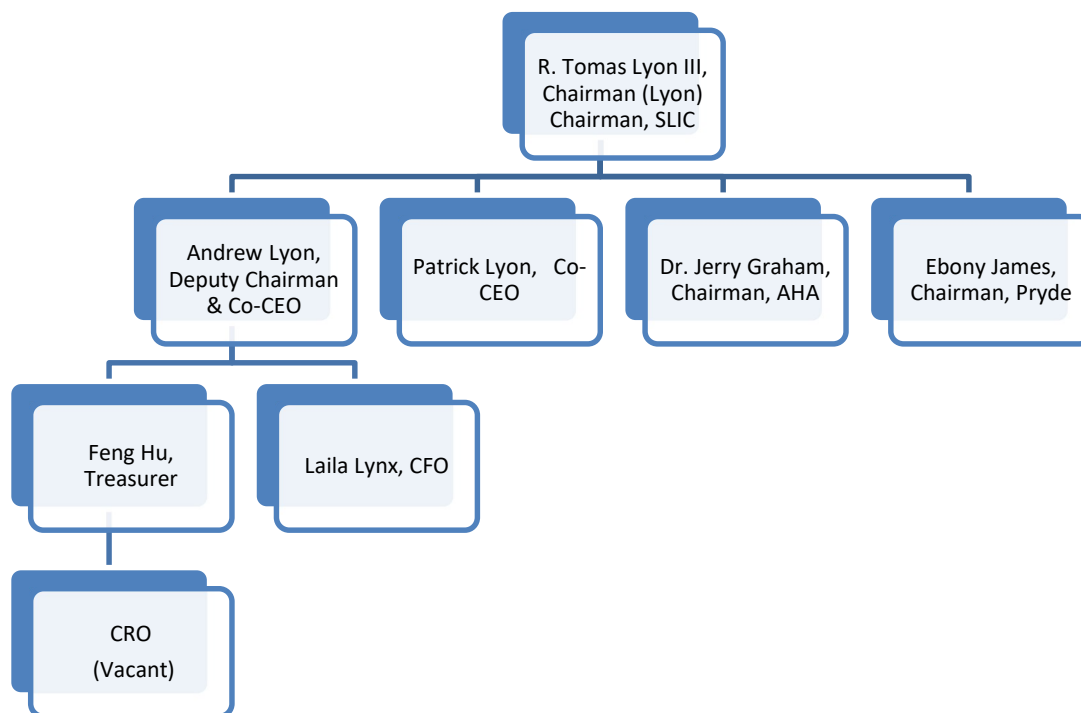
R. Tomas Lyon III, Chairman (Lyon) Chairman, SLIC

Andrew Lyon, Deputy Chairman & Co-CEO

Patrick Lyon, Co-CEO

Dr. Jerry Graham, Chairman, AHA

Ebony James, Chairman, Pryde

Feng Hu, Treasurer

Laila Lynx, CFO

CRO (Vacant)